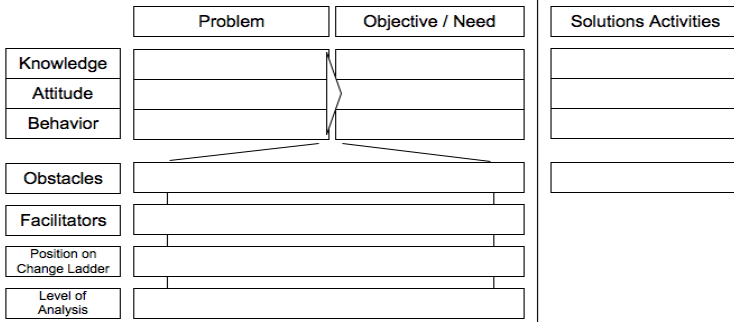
| | Problem | Objective / Need | Solutions Activities |
|---|---|---|---|
| Knowledge | | | |
| Attitude | | | |
| Behavior | | | |

Obstacles

Facilitators

Position on Change Ladder

Level of Analysis